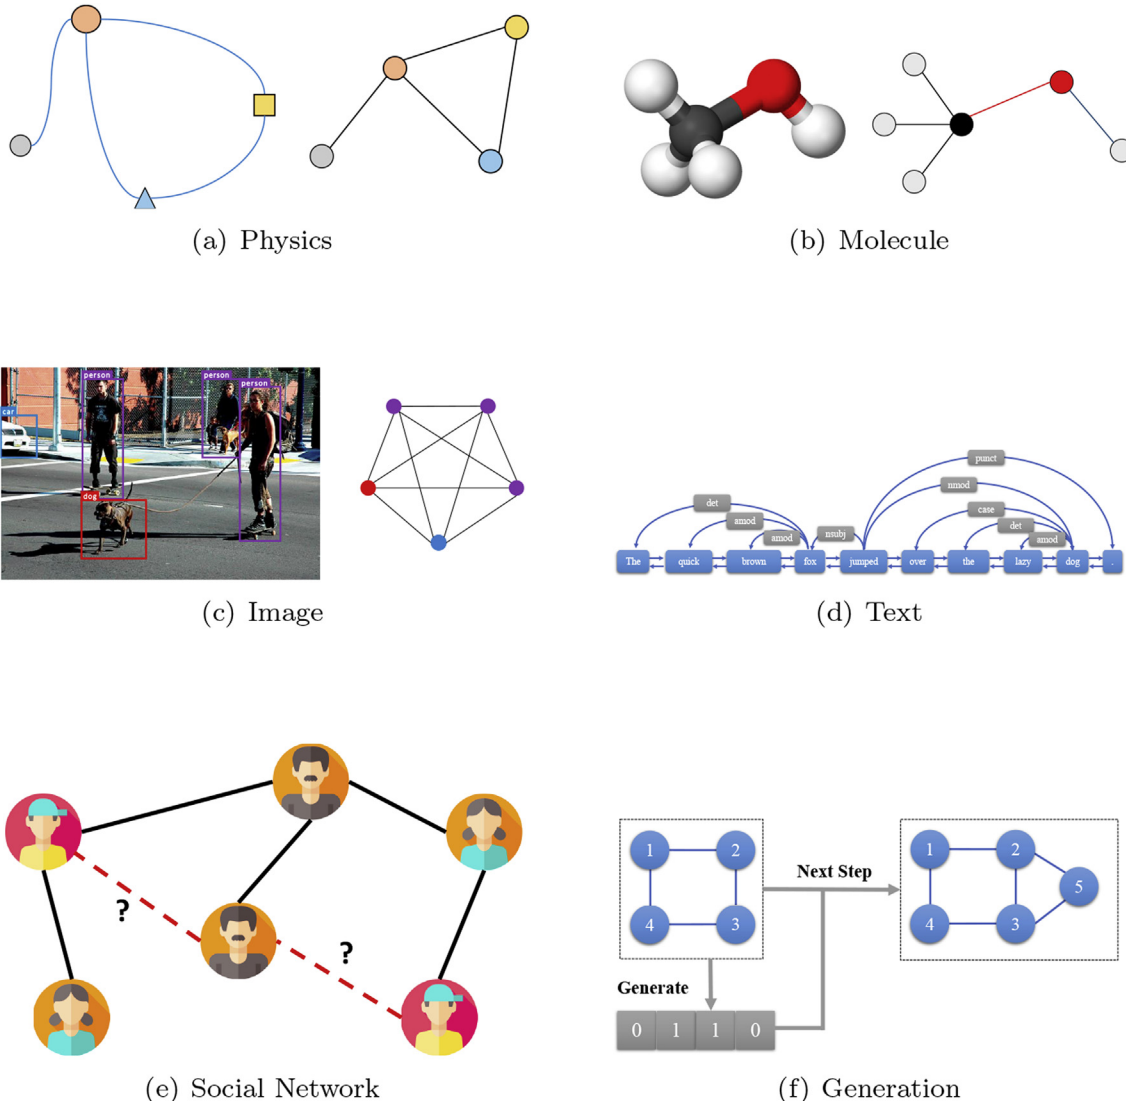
(a) Physics

(b) Molecule

car
person
person
person
dog

(c) Image

punct
nmod
det
amod
amod
nsubj
case
det
amod
The
quick
brown
fox
jumped
over
the
lazy
dog
.

(d) Text

?
?

(e) Social Network

1
2
4
3
Next Step
1
2
5
4
3
Generate
0
1
1
0

(f) Generation